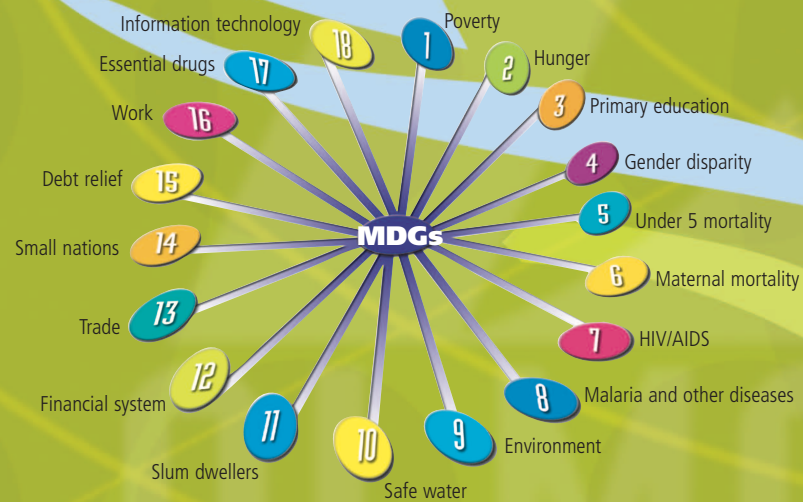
MDGs

1 Poverty
2 Hunger
3 Primary education
4 Gender disparity
5 Under 5 mortality
6 Maternal mortality
7 HIV/AIDS
8 Malaria and other diseases
9 Environment
10 Safe water
11 Slum dwellers
12 Financial system
13 Trade
14 Small nations
15 Debt relief
16 Work
17 Essential drugs
18 Information technology